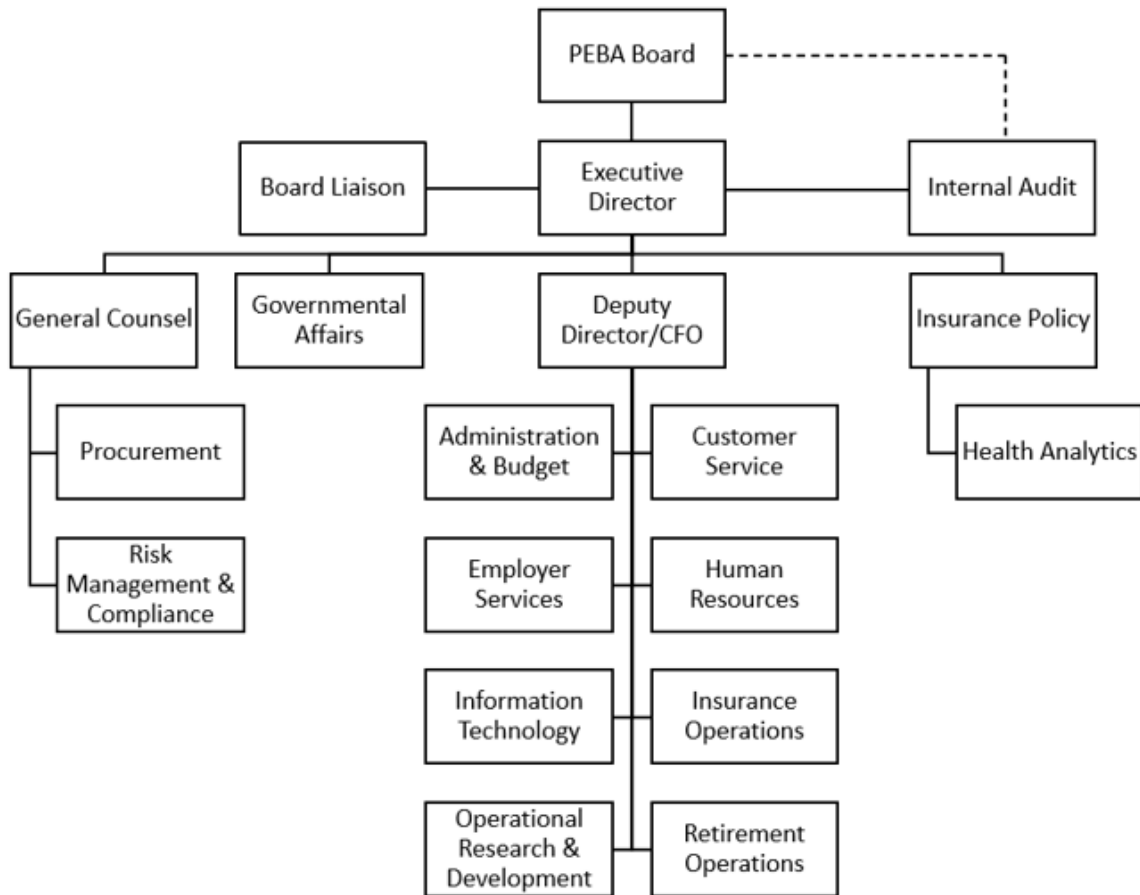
PEBA Board

Board Liaison

Executive Director

Internal Audit

General Counsel

Governmental Affairs

Deputy Director/CFO

Insurance Policy

Procurement

Risk Management & Compliance

Administration & Budget

Customer Service

Health Analytics

Employer Services

Human Resources

Information Technology

Insurance Operations

Operational Research & Development

Retirement Operations